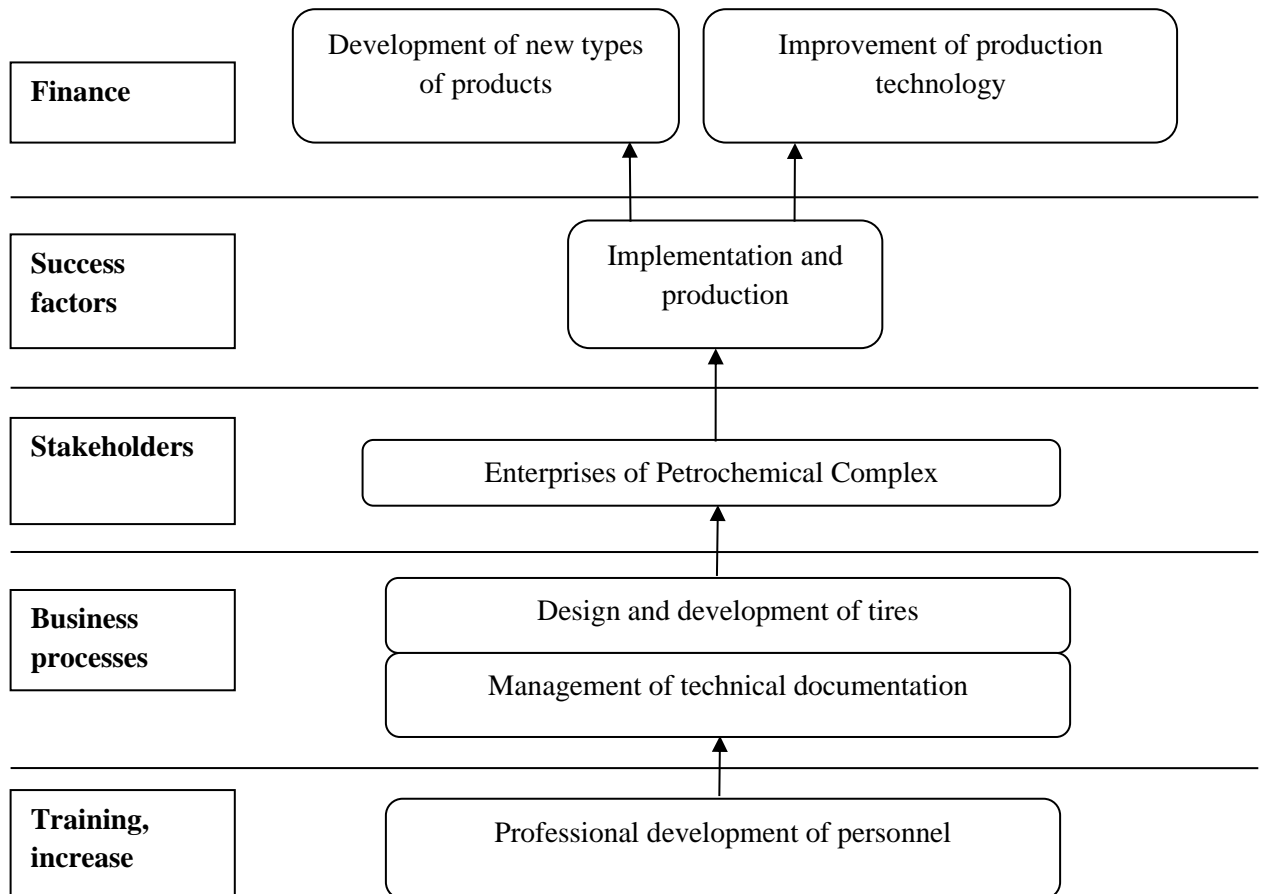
Finance

Development of new types of products

Improvement of production technology

Success factors

Implementation and production

Stakeholders

Enterprises of Petrochemical Complex

Business processes

Design and development of tires

Management of technical documentation

Training, increase

Professional development of personnel